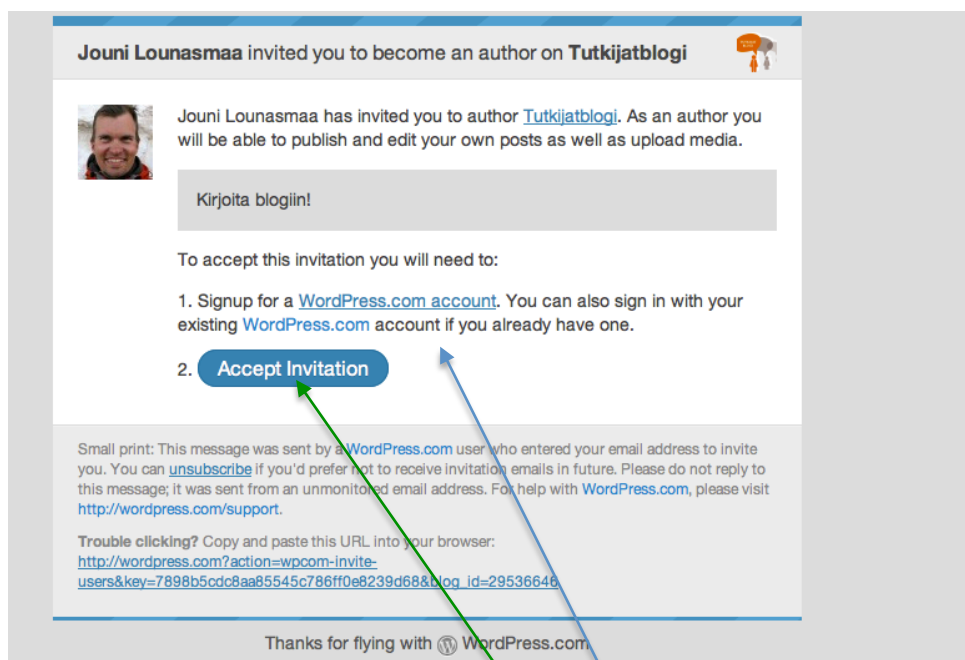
**Jouni Lounasmaa** invited you to become an author on **Tutkijatblogi**

Jouni Lounasmaa has invited you to author Tutkijatblogi. As an author you will be able to publish and edit your own posts as well as upload media.

Kirjoita blogiin!

To accept this invitation you will need to:

1. Signup for a WordPress.com account. You can also sign in with your existing WordPress.com account if you already have one.

2. Accept Invitation

Small print: This message was sent by a WordPress.com user who entered your email address to invite you. You can unsubscribe if you'd prefer not to receive invitation emails in future. Please do not reply to this message; it was sent from an unmonitored email address. For help with WordPress.com, please visit http://wordpress.com/support.

**Trouble clicking?** Copy and paste this URL into your browser: http://wordpress.com?action=wpcom-invite-users&key=7898b5cdc8aa85545c786ff0e8239d68&blog_id=29536646

Thanks for flying with WordPress.com